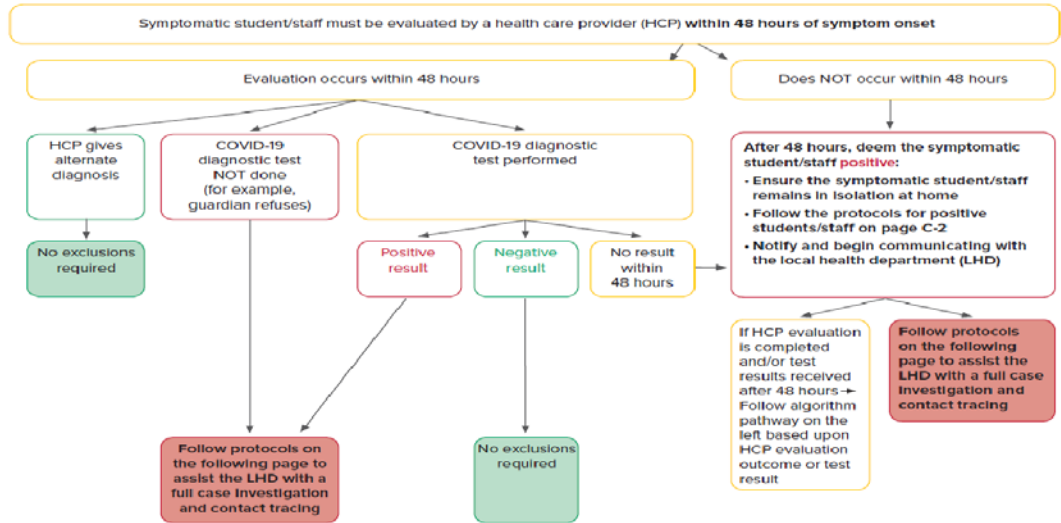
Symptomatic student/staff must be evaluated by a health care provider (HCP) within 48 hours of symptom onset

Evaluation occurs within 48 hours

Does NOT occur within 48 hours

HCP gives alternate diagnosis

COVID-19 diagnostic test NOT done (for example, guardian refuses)

COVID-19 diagnostic test performed

No exclusions required

Positive result

Negative result

No result within 48 hours

After 48 hours, deem the symptomatic student/staff positive:

- Ensure the symptomatic student/staff remains in isolation at home
- Follow the protocols for positive students/staff on page C-2
- Notify and begin communicating with the local health department (LHD)

If HCP evaluation is completed and/or test results received after 48 hours → Follow algorithm pathway on the left based upon HCP evaluation outcome or test result

Follow protocols on the following page to assist the LHD with a full case investigation and contact tracing

Follow protocols on the following page to assist the LHD with a full case investigation and contact tracing

No exclusions required